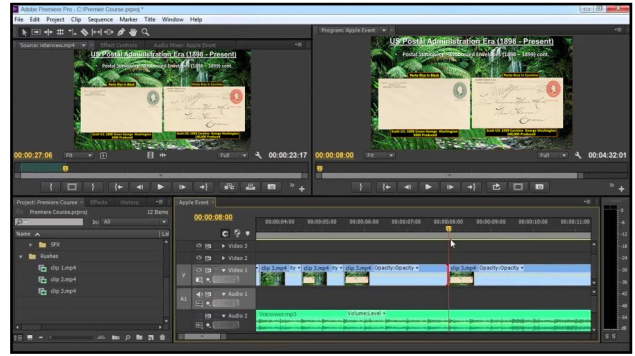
Adobe Premiere Pro - C:\Premier Course.prproj *

File Edit Project Clip Sequence Marker Title Window Help

Source: interview.mp4

US Postal Administration Era (1898 - Present)

00:00:27:06 Fit 00:00:23:17

Program: Apple Event

US Postal Administration Era (1898 - Present)

00:00:08:00 Fit Full 00:04:32:01

Project: Premiere Course Effects History

Premiere Course.prproj 12 Items

In: All

Name

SFX

Rushes

clip 1.mp4

clip 2.mp4

clip 3.mp4

Apple Event

00:00:08:00

00:00:04:00 00:00:05:00 00:00:06:00 00:00:07:00 00:00:08:00 00:00:09:00 00:00:10:00 00:00:11:00

Video 3

Video 2

V Video 1

A1 Audio 1

Audio 2

clip 3.mp4 clip 3.mp4 clip 3.mp4 Opacity:Opacity clip 3.mp4 Opacity:Opacity

Voiceover.mp3 Volume:Level

0 -6 -12 -18 -24 -30 -36 -42 -48 -54

S S